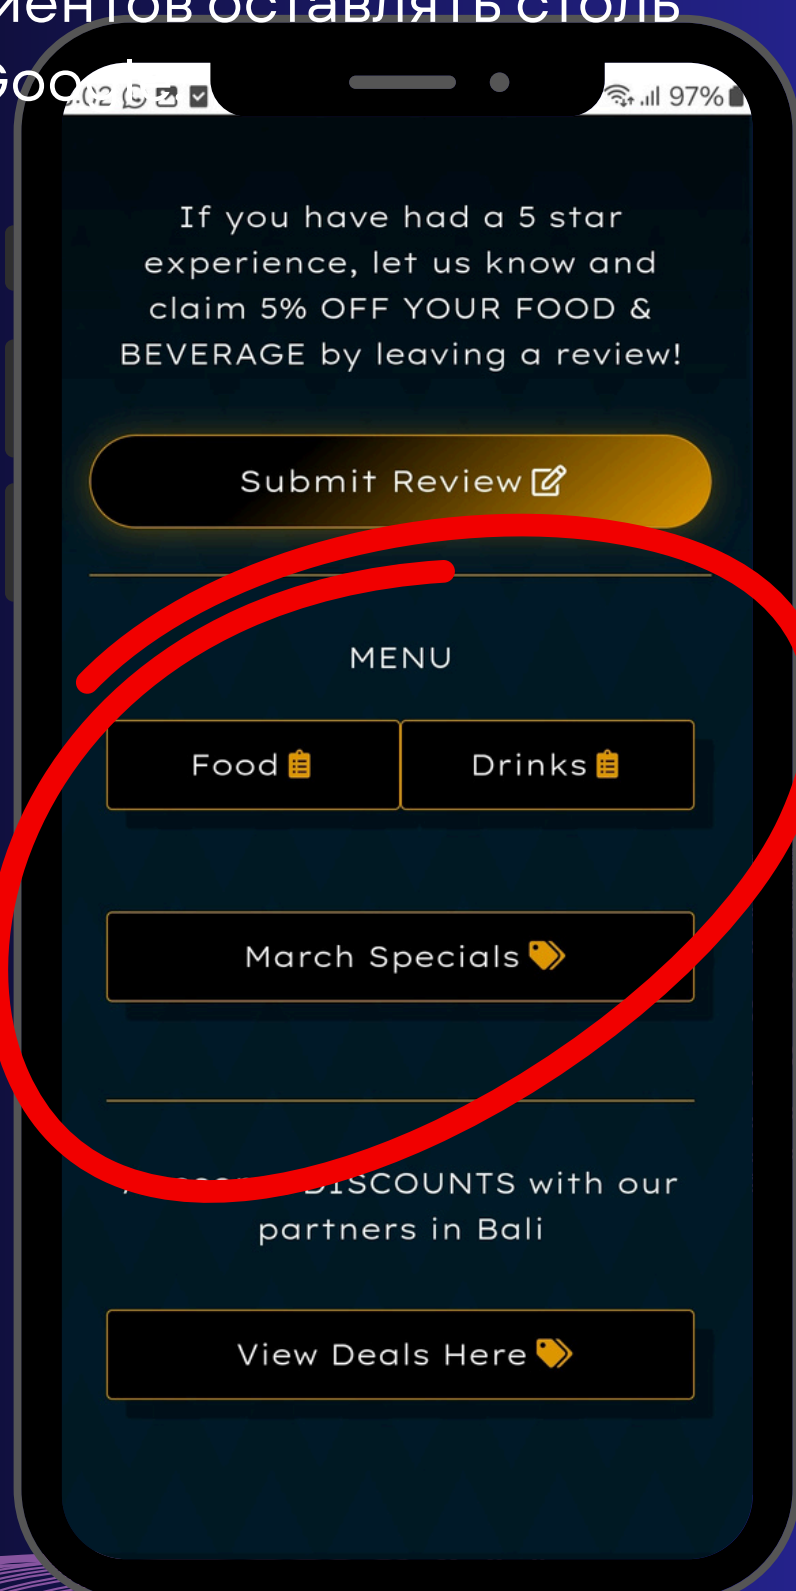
иентов оставлять столь
Goo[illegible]

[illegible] 97%

If you have had a 5 star experience, let us know and claim 5% OFF YOUR FOOD & BEVERAGE by leaving a review!

Submit Review

MENU

Food

Drinks

March Specials

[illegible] DISCOUNTS with our partners in Bali

View Deals Here